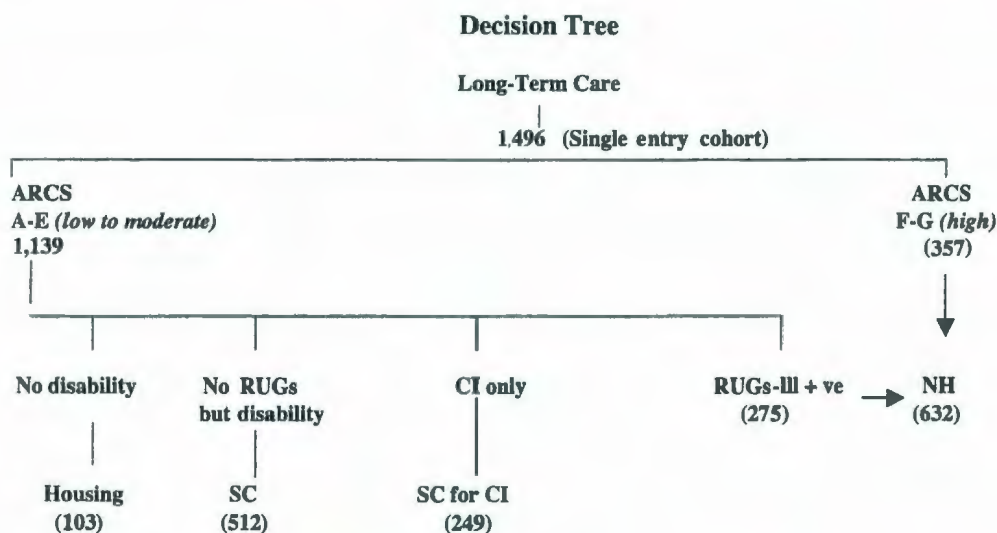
Decision Tree

Long-Term Care

1,496 (Single entry cohort)

ARCS
A-E *(low to moderate)*
1,139

ARCS
F-G *(high)*
(357)

No disability

No RUGs but disability

CI only

RUGs-III + ve
(275)

NH
(632)

Housing
(103)

SC
(512)

SC for CI
(249)